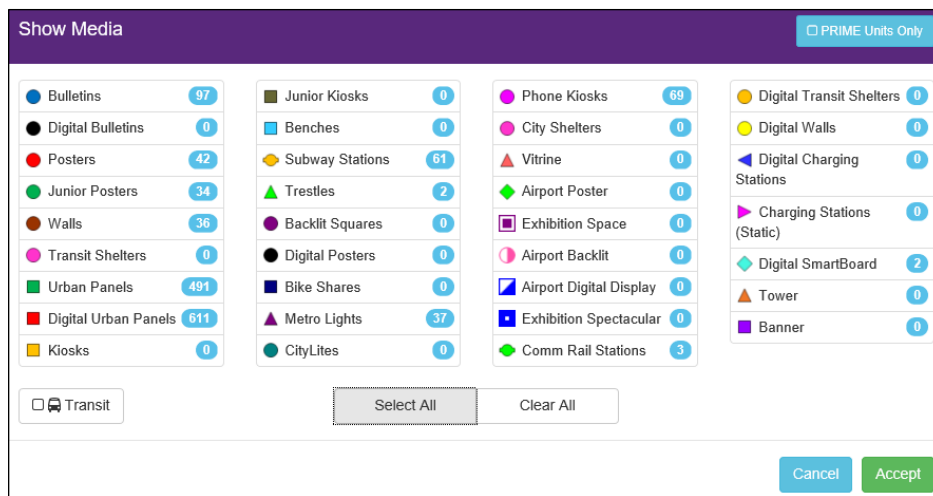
Show Media

PRIME Units Only

Bulletins 97
Digital Bulletins 0
Posters 42
Junior Posters 34
Walls 36
Transit Shelters 0
Urban Panels 491
Digital Urban Panels 611
Kiosks 0

Junior Kiosks 0
Benches 0
Subway Stations 61
Trestles 2
Backlit Squares 0
Digital Posters 0
Bike Shares 0
Metro Lights 37
CityLites 0

Phone Kiosks 69
City Shelters 0
Vitrine 0
Airport Poster 0
Exhibition Space 0
Airport Backlit 0
Airport Digital Display 0
Exhibition Spectacular 0
Comm Rail Stations 3

Digital Transit Shelters 0
Digital Walls 0
Digital Charging Stations 0
Charging Stations (Static) 0
Digital SmartBoard 2
Tower 0
Banner 0

Transit

Select All

Clear All

Cancel

Accept